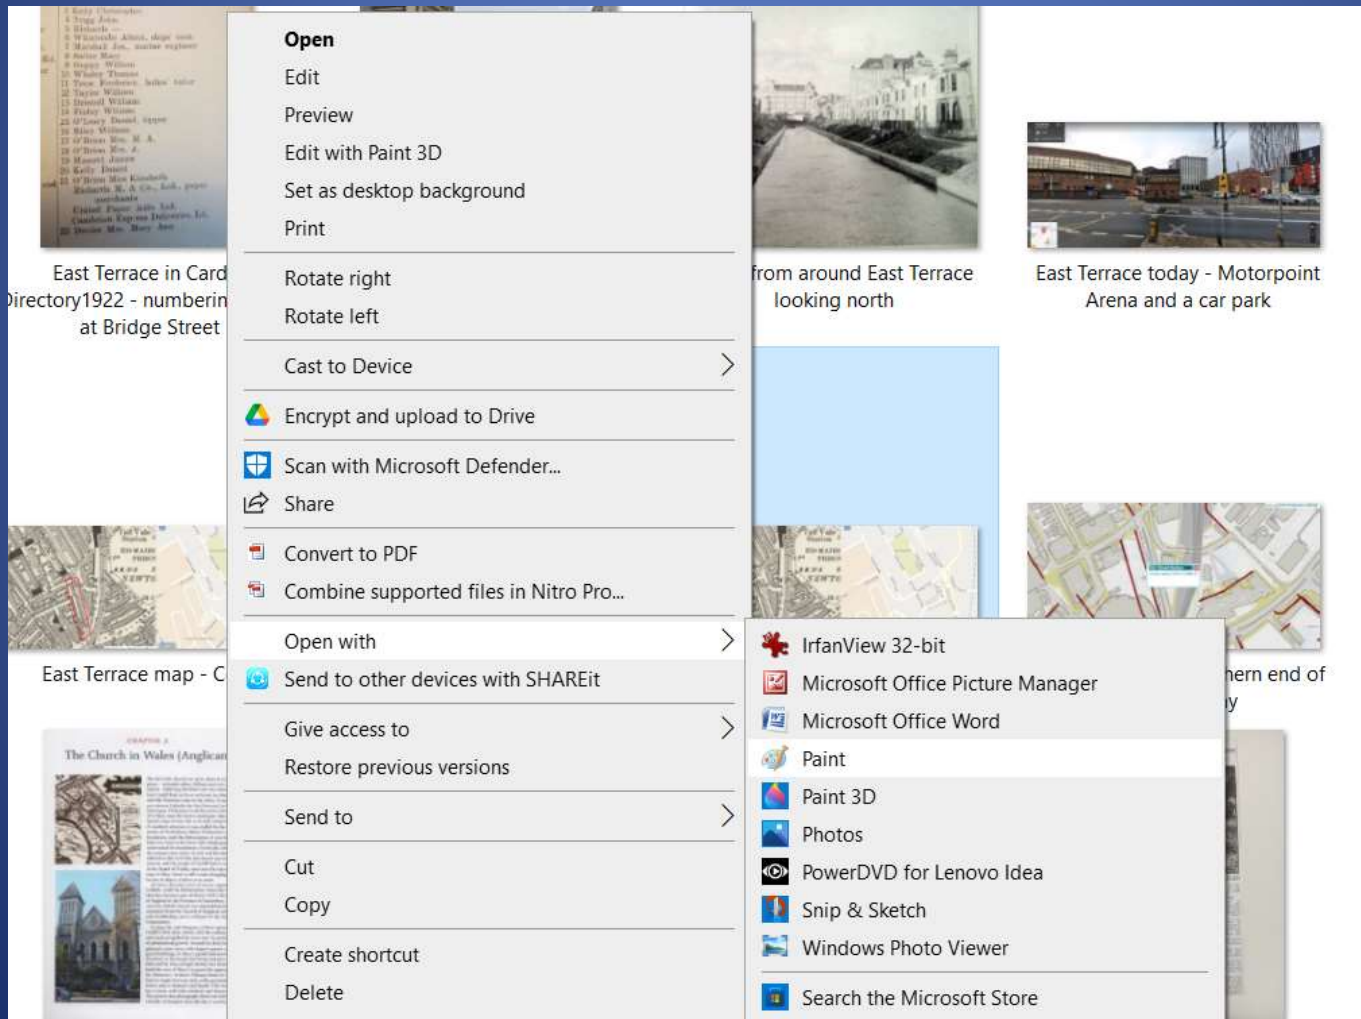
East Terrace in Card
irectory1922 - numberin
at Bridge Street

from around East Terrace
looking north

East Terrace today - Motorpoint
Arena and a car park

Open
Edit
Preview
Edit with Paint 3D
Set as desktop background
Print

Rotate right
Rotate left

Cast to Device

Encrypt and upload to Drive

Scan with Microsoft Defender...
Share

Convert to PDF
Combine supported files in Nitro Pro...

Open with
Send to other devices with SHAREit

Give access to
Restore previous versions

Send to

Cut
Copy

Create shortcut
Delete

IrfanView 32-bit
Microsoft Office Picture Manager
Microsoft Office Word
Paint
Paint 3D
Photos
PowerDVD for Lenovo Idea
Snip & Sketch
Windows Photo Viewer

Search the Microsoft Store

East Terrace map - C

hern end of
y

The Church in Wales (Anglican